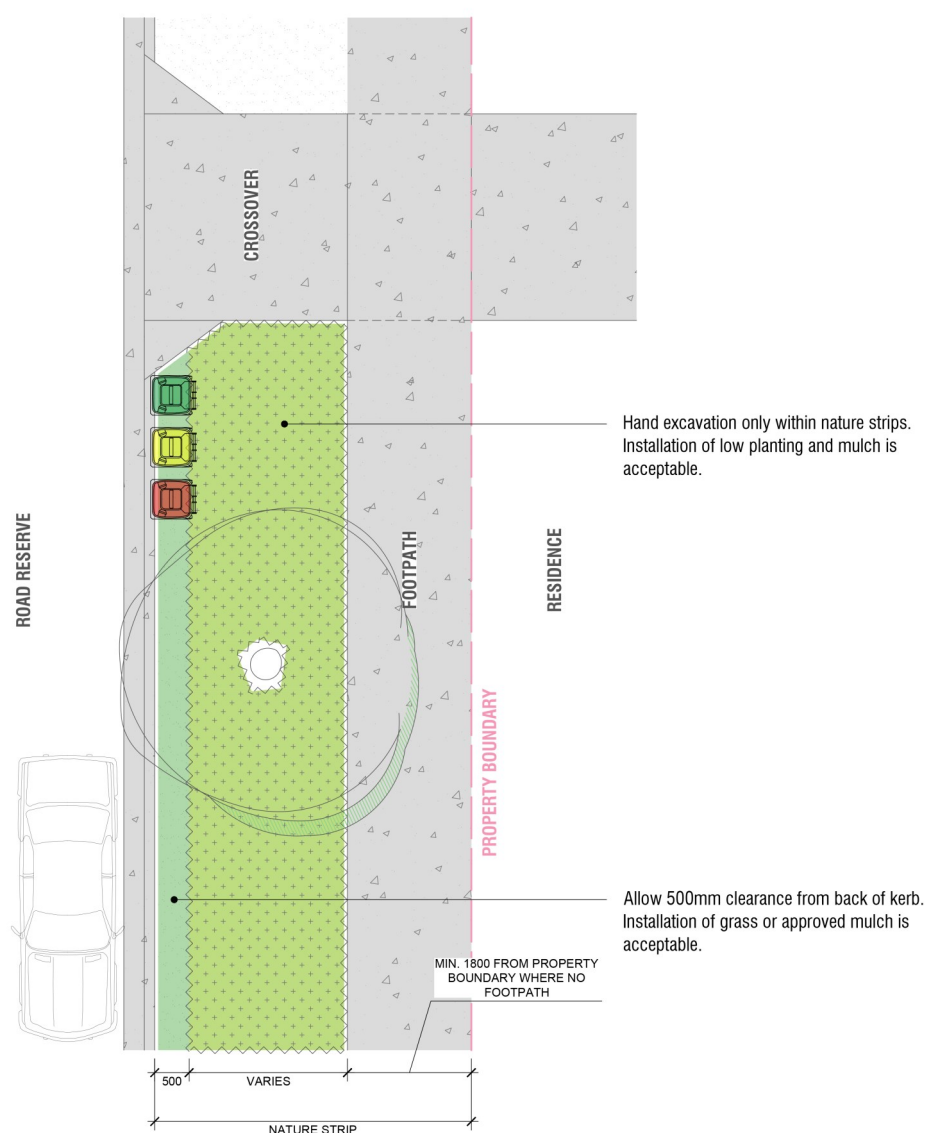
CROSSOVER

Hand excavation only within nature strips. Installation of low planting and mulch is acceptable.

ROAD RESERVE

FOOTPATH

RESIDENCE

PROPERTY BOUNDARY

Allow 500mm clearance from back of kerb. Installation of grass or approved mulch is acceptable.

MIN. 1800 FROM PROPERTY BOUNDARY WHERE NO FOOTPATH

500

VARIES

NATURE STRIP